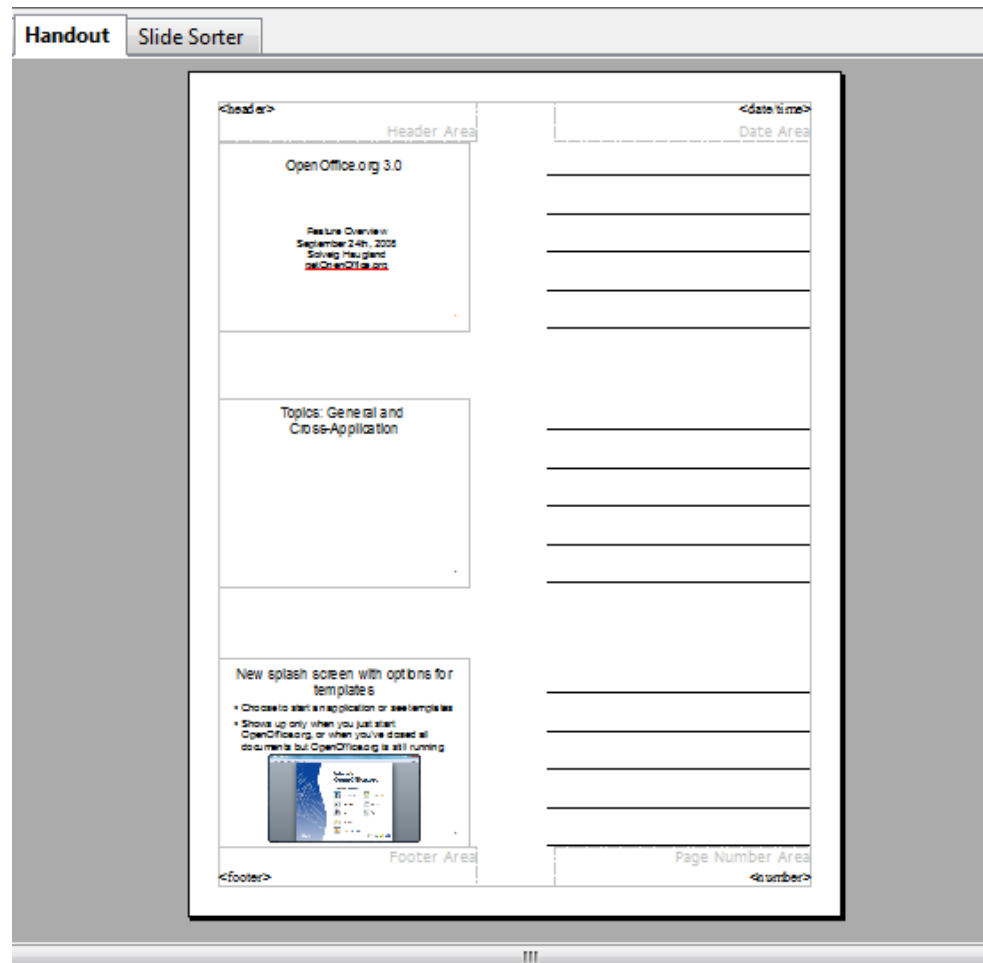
Handout
Slide Sorter

<header>
Header Area
<date/time>
Date Area

OpenOffice.org 3.0

Feature Overview
September 24th, 2008
Solveig Haugland
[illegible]@OpenOffice.org

Topics: General and Cross-Application

New splash screen with options for templates

• Choose to start an application or see templates
• Shows up only when you just start OpenOffice.org, or when you've closed all documents but OpenOffice.org is still running

Footer Area
<footer>
Page Number Area
<number>